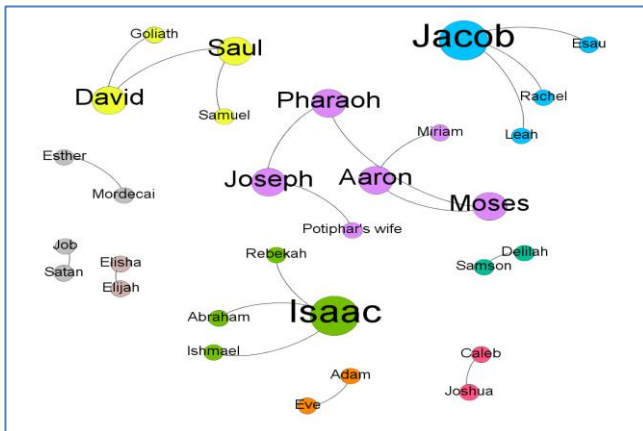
Goliath
Saul
David
Samuel
Jacob
Esau
Rachel
Leah
Pharaoh
Miriam
Joseph
Aaron
Moses
Potiphar's wife
Esther
Mordecai
Job
Satan
Elisha
Elijah
Rebekah
Isaac
Abraham
Ishmael
Delilah
Samson
Caleb
Joshua
Adam
Eve